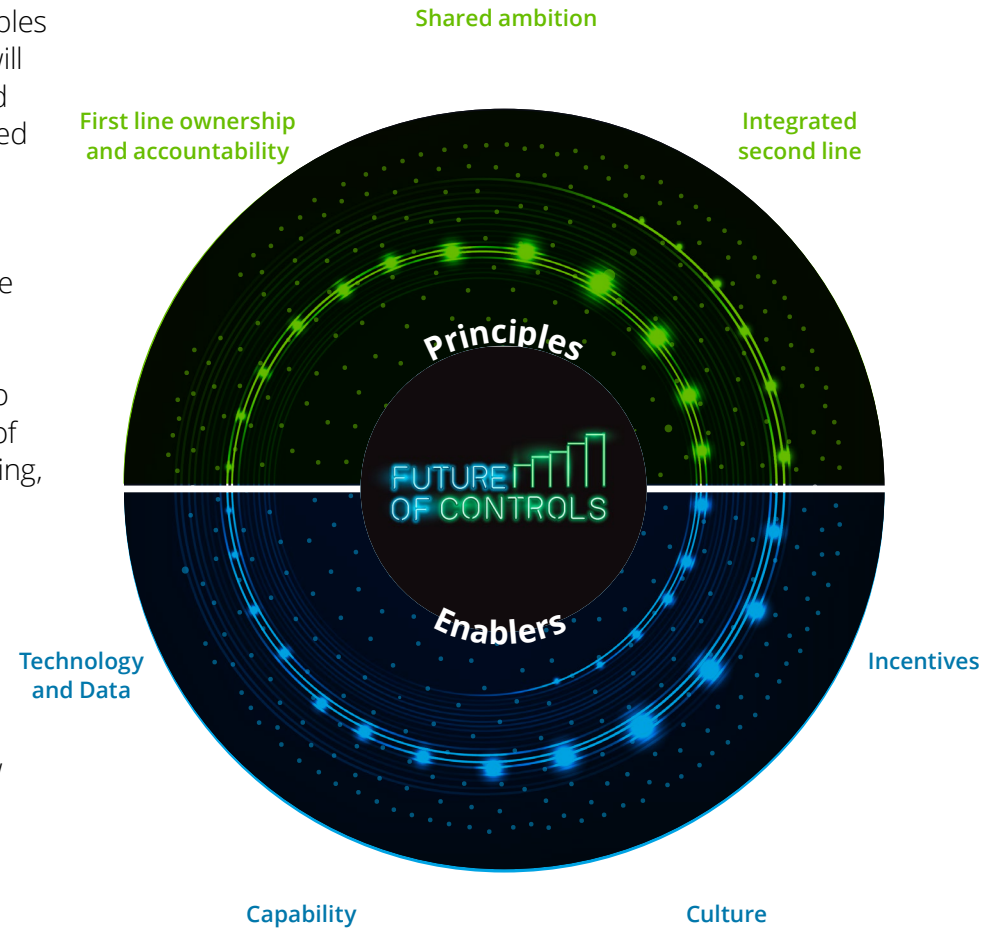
ples
will
d
ed

e

o
of
ing,

y

Shared ambition

First line ownership and accountability

Integrated second line

Principles

FUTURE OF CONTROLS

Enablers

Technology and Data

Incentives

Capability

Culture